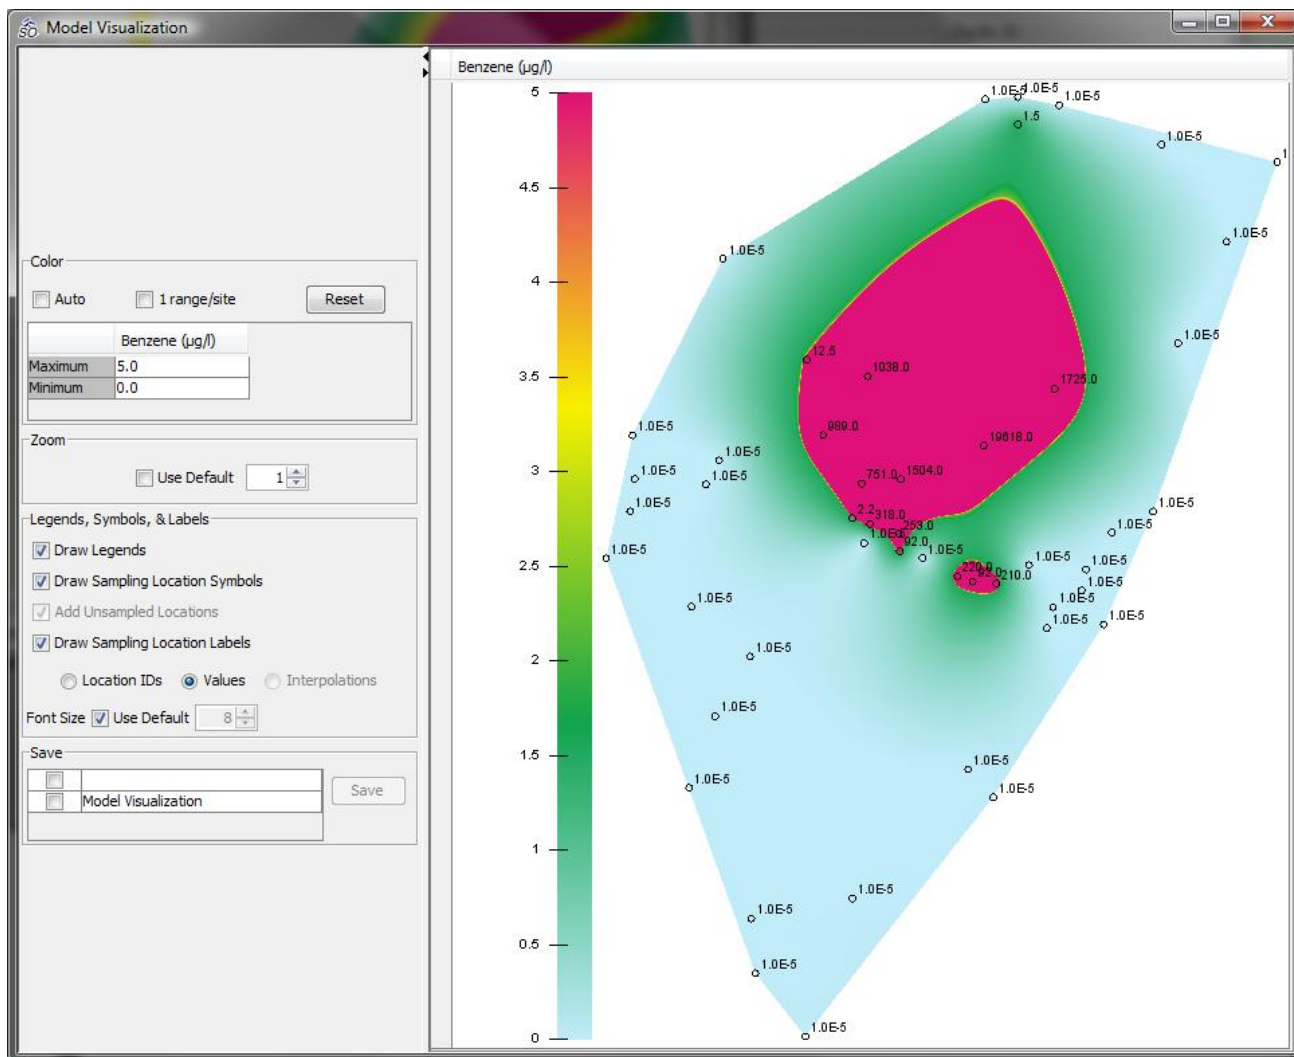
Model Visualization

Color
Auto
1 range/site
Reset

| | Benzene (µg/l) |
|---|---|
| Maximum | 5.0 |
| Minimum | 0.0 |

Zoom
Use Default 1

Legends, Symbols, & Labels
Draw Legends
Draw Sampling Location Symbols
Add Unsampled Locations
Draw Sampling Location Labels
Location IDs Values Interpolations
Font Size Use Default 8

Save
Model Visualization
Save

Benzene (µg/l)

5
4.5
4
3.5
3
2.5
2
1.5
1
0.5
0

1.0E-5 1.0E-5 1.0E-5
1.5
1.0E-5
1
1.0E-5
1.0E-5
1.0E-5
12.5
1038.0
1725.0
989.0
19618.0
1.0E-5
1.0E-5
1.0E-5
1.0E-5
751.0 1504.0
1.0E-5
1.0E-5
1.0E-5
2.2 318.0
253.0
1.0E-5
92.0
1.0E-5
1.0E-5
1.0E-5
1.0E-5
220.0
92.0 210.0
1.0E-5
1.0E-5
1.0E-5
1.0E-5
1.0E-5
1.0E-5
1.0E-5
1.0E-5
1.0E-5
1.0E-5
1.0E-5
1.0E-5
1.0E-5
1.0E-5
1.0E-5
1.0E-5